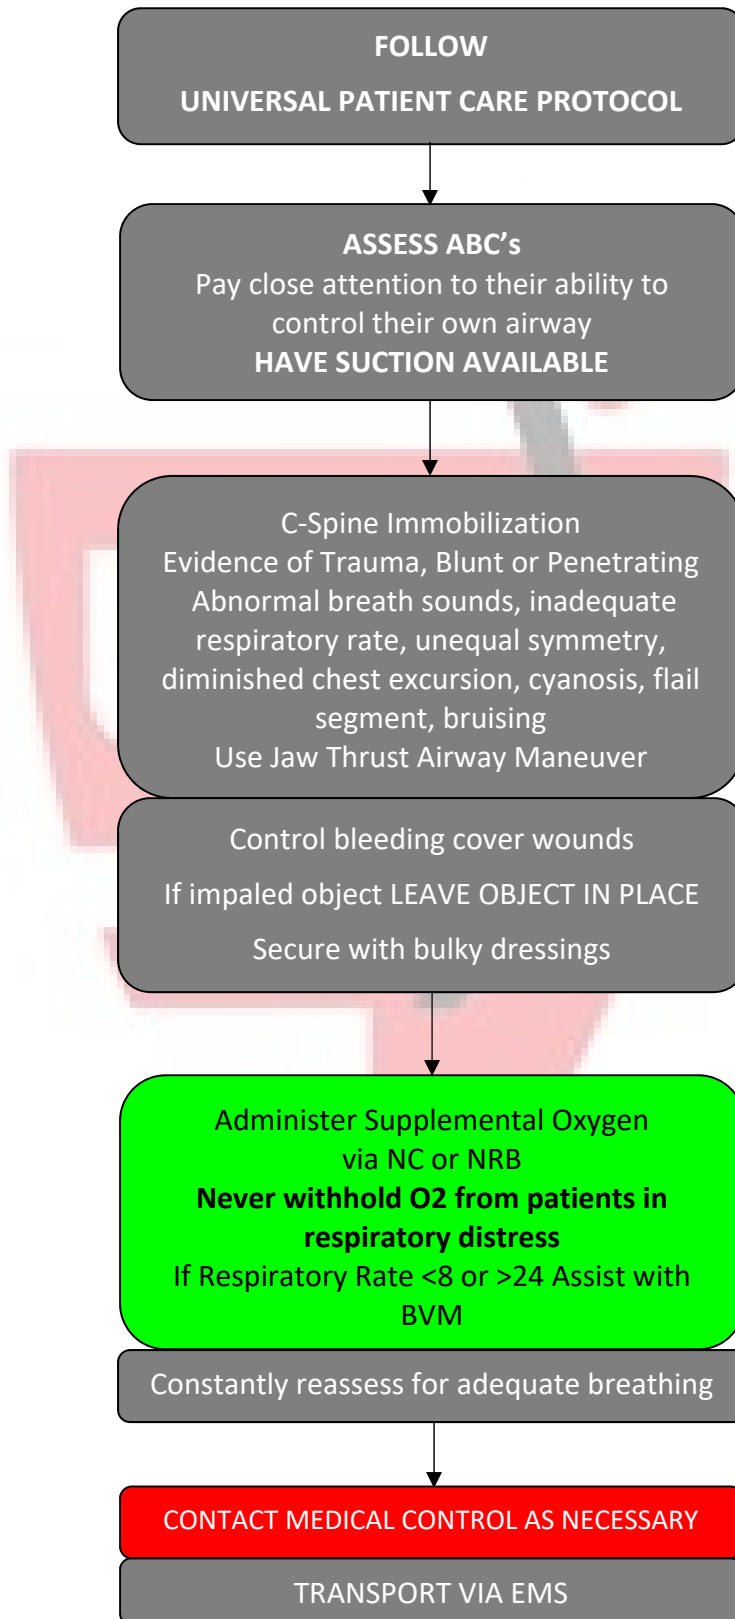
FOLLOW

UNIVERSAL PATIENT CARE PROTOCOL

ASSESS ABC's
Pay close attention to their ability to control their own airway
HAVE SUCTION AVAILABLE

C-Spine Immobilization
Evidence of Trauma, Blunt or Penetrating
Abnormal breath sounds, inadequate respiratory rate, unequal symmetry, diminished chest excursion, cyanosis, flail segment, bruising
Use Jaw Thrust Airway Maneuver

Control bleeding cover wounds

If impaled object LEAVE OBJECT IN PLACE

Secure with bulky dressings

Administer Supplemental Oxygen via NC or NRB
Never withhold O2 from patients in respiratory distress
If Respiratory Rate <8 or >24 Assist with BVM

Constantly reassess for adequate breathing

CONTACT MEDICAL CONTROL AS NECESSARY

TRANSPORT VIA EMS